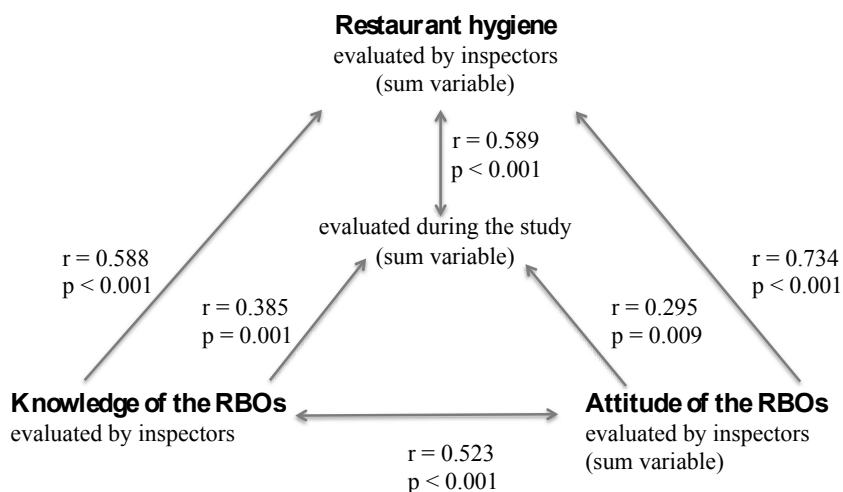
**Restaurant hygiene**
evaluated by inspectors
(sum variable)

r = 0.589
p < 0.001

evaluated during the study
(sum variable)

r = 0.588
p < 0.001

r = 0.385
p = 0.001

r = 0.295
p = 0.009

r = 0.734
p < 0.001

**Knowledge of the RBOs**
evaluated by inspectors

**Attitude of the RBOs**
evaluated by inspectors
(sum variable)

r = 0.523
p < 0.001